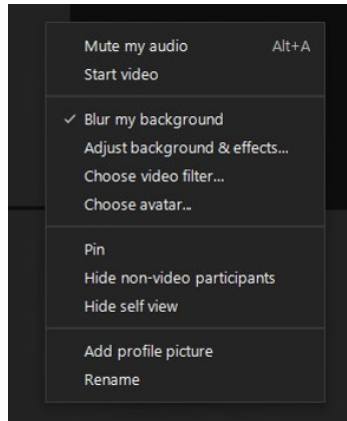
Mute my audio Alt+A
Start video

✓ Blur my background
Adjust background & effects...
Choose video filter...
Choose avatar...

Pin
Hide non-video participants
Hide self view

Add profile picture
Rename